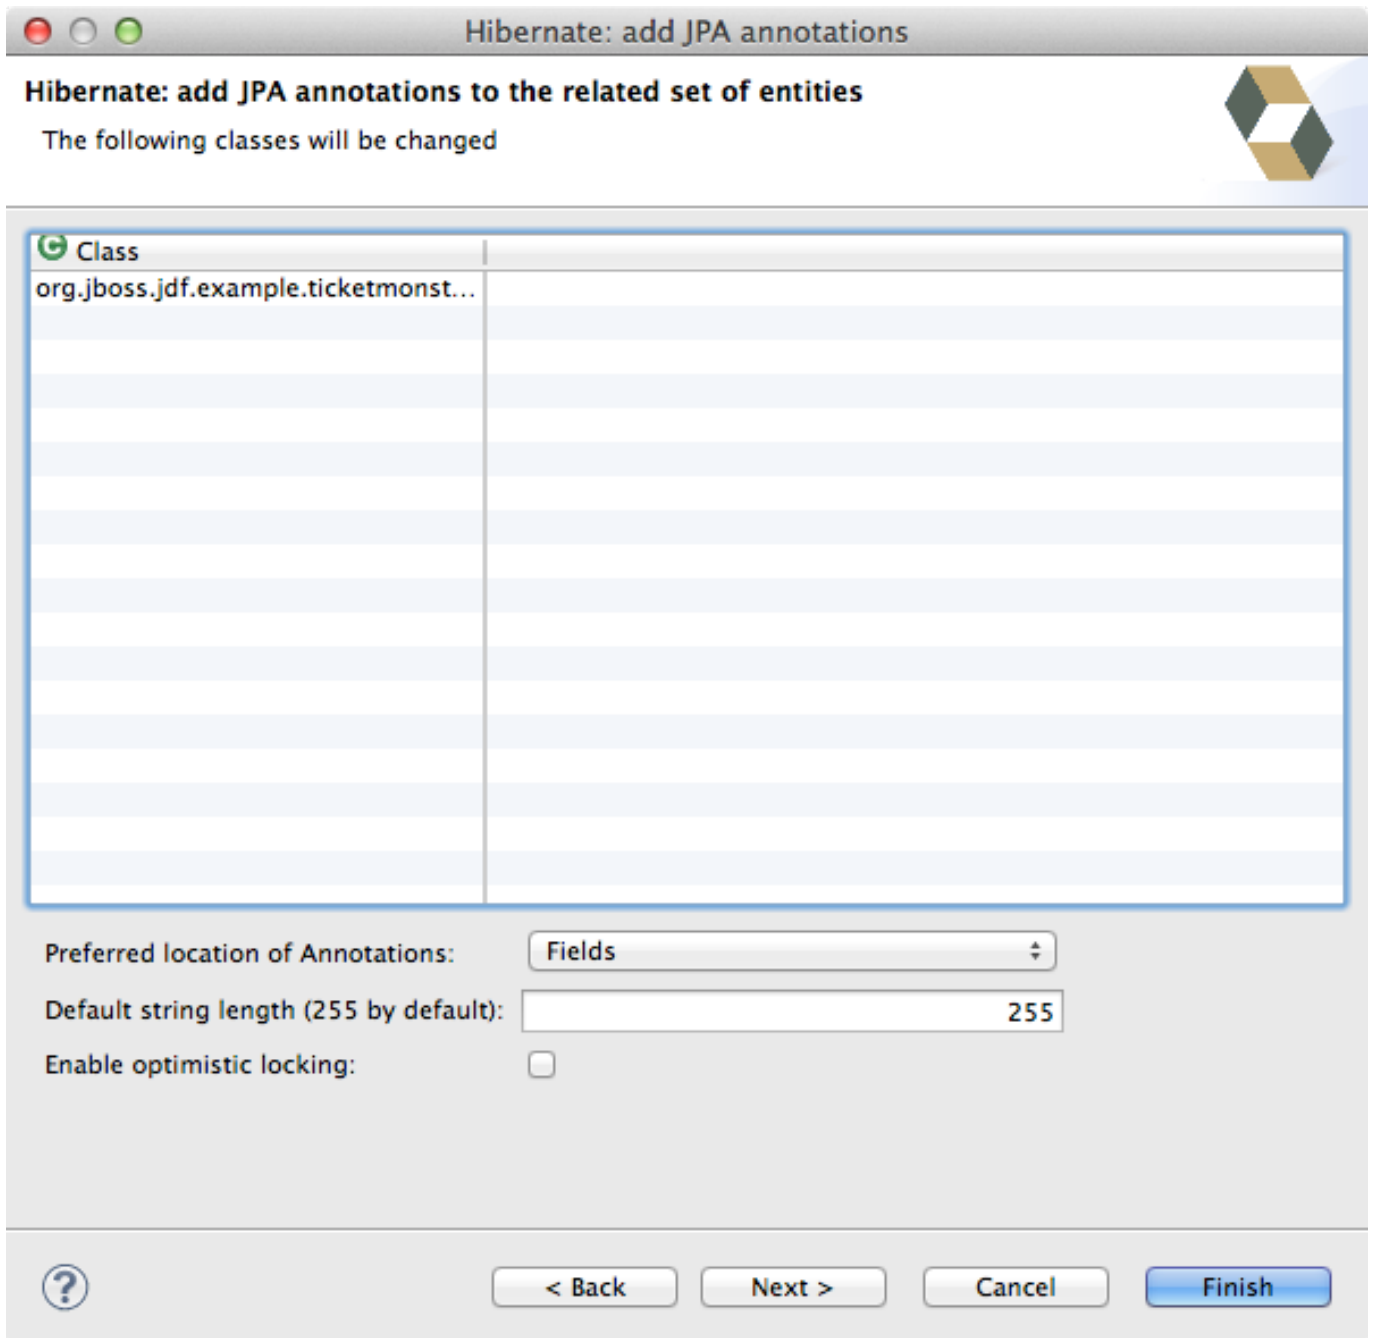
Hibernate: add JPA annotations

Hibernate: add JPA annotations to the related set of entities

The following classes will be changed

| Class | |
|---|---|
| org.jboss.jdf.example.ticketmonst... | |

Preferred location of Annotations: Fields

Default string length (255 by default): 255

Enable optimistic locking:

?

< Back

Next >

Cancel

Finish